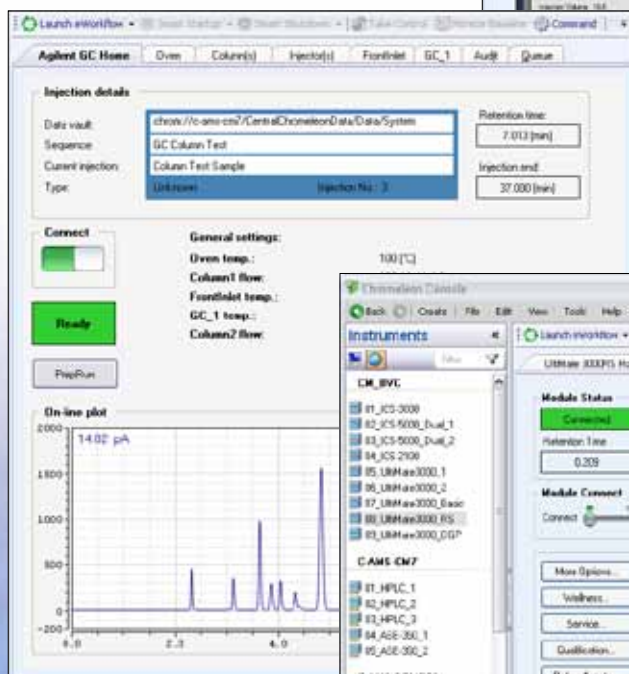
Launch eWorkflow | Smart Startup | Smart Shutdown | Take Control | Release Baseline | Command

Agilent GC Home | Oven | Column(s) | Injector(s) | FrontInlet | GC_1 | Audit | Queue

Injection details

Data vault: chrom://c-ams-cm7/CentralChromeleonData/Data/System
Sequence: GC Column Test
Current injection: Column Test Sample
Type: Unknown | Injection No.: 3

Retention time: 7.013 [min]

Injection end: 37.000 [min]

Connect

General settings:
Oven temp.: 100 [°C]
Column1 flow:
FrontInlet temp.:
GC_1 temp.:
Column2 flow:

Ready

PrepRun

On-line plot

14.02 pA

2000
1500
1000
500
0
-200
0.0
2.0
4.0

Chromeleon Console

Back | Create | File | Edit | View | Tools | Help

Instruments

Filter

CM_BVC

01_ICS-3000
02_ICS-5000_Dual_1
03_ICS-5000_Dual_2
04_ICS-2100
05_UltiMate3000_1
06_UltiMate3000_2
07_UltiMate3000_Basic
08_UltiMate3000_RS
09_UltiMate3000_DGP

C-AMS-CM7

01_HPLC_1
02_HPLC_2
03_HPLC_3
04_ASE-350_1
05_ASE-350_2

Launch eWorkflow

UltiMate 3000RS Ho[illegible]

Module Status

Connected

Retention Time

0.209

Module Connect

Connect

More Options...

Wellness...

Service...

Qualification...